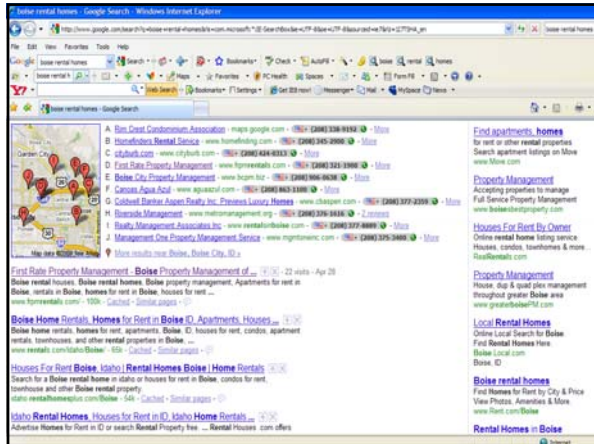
boise rental homes - Google Search - Windows Internet Explorer

http://www.google.com/search?q=boise+rental+homes&ie=utf-8&oe=utf-8&aq=t&rls=org.mozilla:en-US:official&client=firefox-a

boise rental homes

File Edit View Favorites Tools Help

Google boise rental homes Search Bookmarks Check AutoFill boise rental homes

Maps Favorites PC Health My Spaces Form Fill

Y! Web Search Bookmarks Settings Get IE8 now! Messenger Mail My Space News

boise rental homes - Google Search

A. Rim Crest Condominium Association - maps.google.com - (208) 338-9192 - More
B. Homefinders Rental Service - www.homefinding.com - (208) 345-2900 - More
C. citiyburb.com - www.citiburb.com - (208) 424-8313 - More
D. First Rate Property Management - www.frprentals.com - (208) 321-1900 - More
E. Boise City Property Management - www.bcpm.biz - (208) 906-0638 - More
F. Canoas Agua Azul - www.aguaazul.com - (208) 863-1100 - More
G. Coldwell Banker Aspen Realty Inc: Previews Luxury Homes - www.cbaspen.com - (208) 377-2359 - More
H. Riverside Management - www.metromanagement.org - (208) 376-1616 - 2 reviews
I. Realty Management Associates Inc - www.rentalsinboise.com - (208) 377-8889 - More
J. Management One Property Management Service - www.mgmtoneinc.com - (208) 375-3400 - More

More results near Boise, Boise City, ID »

First Rate Property Management - Boise Property Management of ... - 22 visits - Apr 28
Boise rental houses. Boise rental homes, Boise property management, Apartments for rent in Boise, rentals in Boise, homes for rent in Boise, homes for rent ...
www.frprentals.com/ - 100k - Cached - Similar pages

Boise Home Rentals, Homes for Rent in Boise ID, Apartments, Houses ...
Boise rental homes, homes for rent, apartments, Boise, ID, houses for rent, condos, apartment rentals, townhouses, and other rental properties in Boise, ...
www.rent.com/Idaho/Boise/ - 65k - Cached - Similar pages

Houses For Rent Boise, Idaho | Rental Homes Boise | Home Rentals ...
Search for a Boise rental home in idaho or houses for rent in Boise, condos for rent, townhouse and other Boise rental property
idaho.rentalhomesplus.com/Boise/ - 54k - Cached - Similar pages

Idaho Rental Homes, Houses for Rent in ID, Idaho Home Rentals ...
Advertise Homes for Rent in ID or search Rental Property free ... Rental Houses com offers

Find apartments, homes
for rent or other properties. Search apartment listings on Move
www.Move.com

Property Management
Accepting properties to manage Full Service Property Management
www.boisebestproperty.com

Houses For Rent By Owner
Online rental home listing service Houses, condos, townhomes & more...
RealRentals.com

Property Management
House, dup & quad plex management throughout greater Boise area
www.greaterboisePM.com

Local Rental Homes
Online Local Search for Boise. Find Rental Homes Here
Boise.Local.com
Boise, ID

Boise rental homes
Find Homes for Rent by City & Price View Photos, Amenities & More.
www.Rent.com/Boise

Rental Homes in Boise

Internet